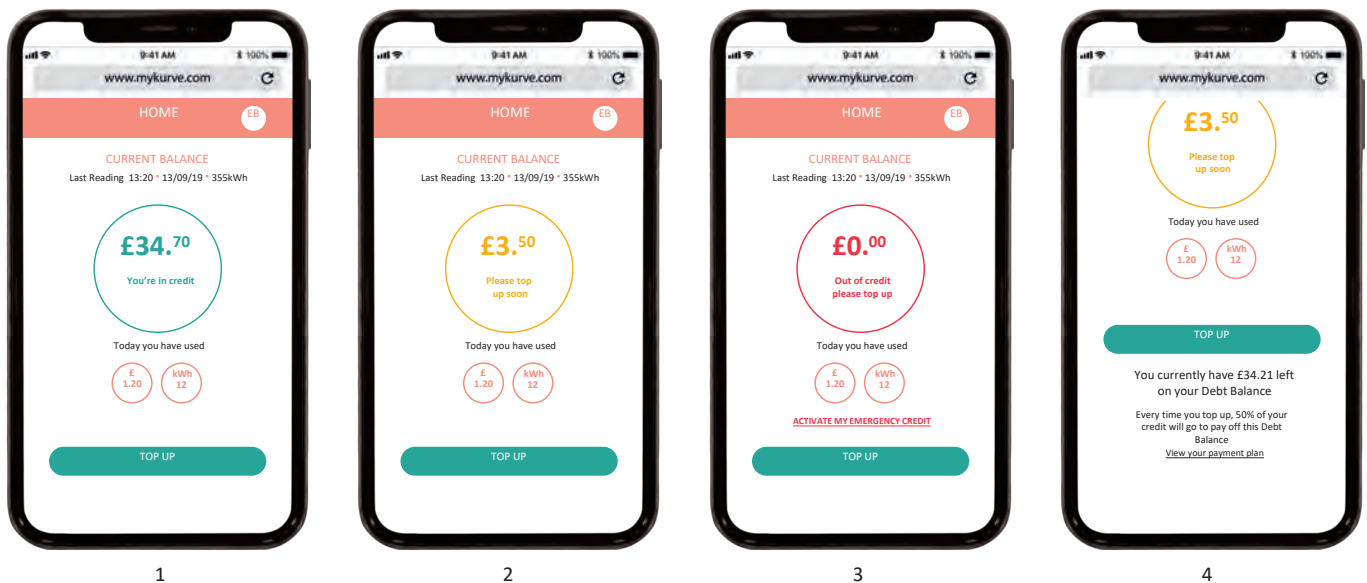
9:41 AM 100%
www.mykurve.com
HOME EB
CURRENT BALANCE
Last Reading 13:20 • 13/09/19 • 355kWh
£34.$^{70}$
You're in credit
Today you have used
£ 1.20
kWh 12
TOP UP
1

9:41 AM 100%
www.mykurve.com
HOME EB
CURRENT BALANCE
Last Reading 13:20 • 13/09/19 • 355kWh
£3.$^{50}$
Please top up soon
Today you have used
£ 1.20
kWh 12
TOP UP
2

9:41 AM 100%
www.mykurve.com
HOME EB
CURRENT BALANCE
Last Reading 13:20 • 13/09/19 • 355kWh
£0.$^{00}$
Out of credit please top up
Today you have used
£ 1.20
kWh 12
ACTIVATE MY EMERGENCY CREDIT
TOP UP
3

9:41 AM 100%
www.mykurve.com
£3.$^{50}$
Please top up soon
Today you have used
£ 1.20
kWh 12
TOP UP
You currently have £34.21 left on your Debt Balance
Every time you top up, 50% of your credit will go to pay off this Debt Balance
View your payment plan
4